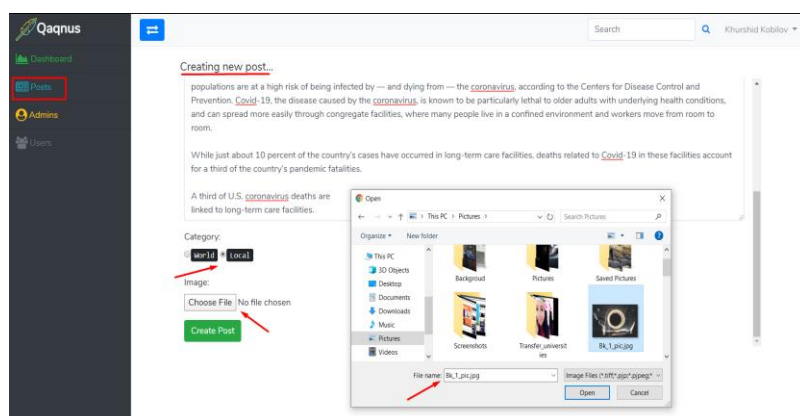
Qaqnus

Dashboard

Posts

Admins

Users

Search

Khurshid Kobilov

Creating new post...

populations are at a high risk of being infected by — and dying from — the coronavirus, according to the Centers for Disease Control and Prevention. Covid-19, the disease caused by the coronavirus, is known to be particularly lethal to older adults with underlying health conditions, and can spread more easily through congregate facilities, where many people live in a confined environment and workers move from room to room.

While just about 10 percent of the country's cases have occurred in long-term care facilities, deaths related to Covid-19 in these facilities account for a third of the country's pandemic fatalities.

A third of U.S. coronavirus deaths are linked to long-term care facilities.

Category:

World

Local

Image:

Choose File No file chosen

Create Post

Open

This PC > Pictures

Search Pictures

Organize

New folder

This PC

3D Objects

Desktop

Documents

Downloads

Music

Pictures

Videos

Background

Pictures

Saved Pictures

Screenshots

Transfer_universities

Bk_1_pic.jpg

File name: Bk_1_pic.jpg

Image Files (*.tiff;*.pjp;*.pjpeg*

Open

Cancel